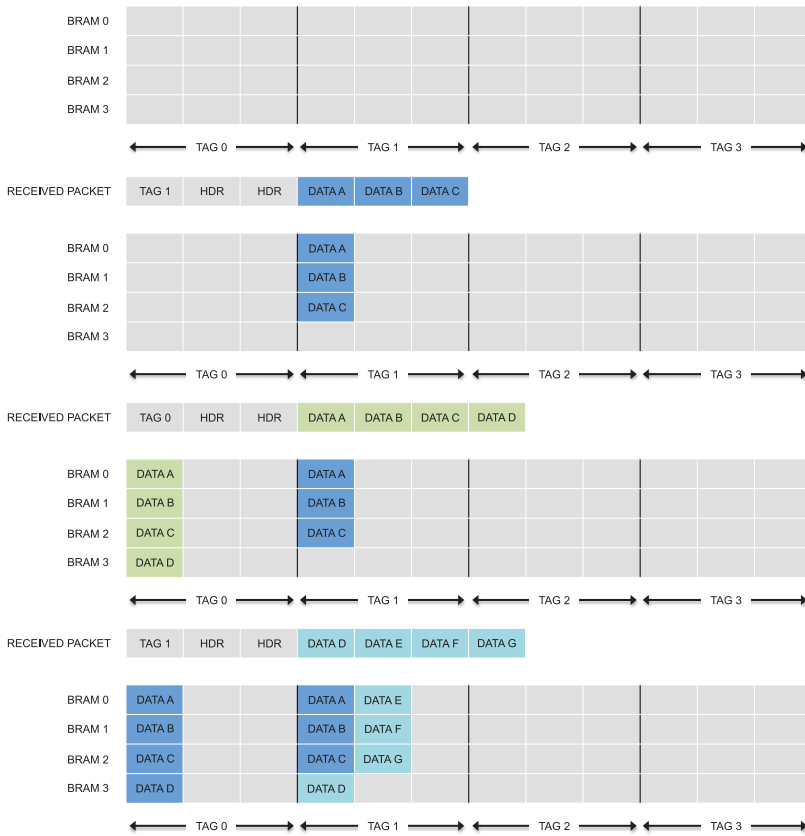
BRAM 0
BRAM 1
BRAM 2
BRAM 3

TAG 0 TAG 1 TAG 2 TAG 3

| RECEIVED PACKET | TAG 1 | HDR | HDR | DATA A | DATA B | DATA C |
|---|---|---|---|---|---|---|

| | | | | | | | | | | | |
|---|---|---|---|---|---|---|---|---|---|---|---|
| BRAM 0 | | | | DATA A | | | | | | | |
| BRAM 1 | | | | DATA B | | | | | | | |
| BRAM 2 | | | | DATA C | | | | | | | |
| BRAM 3 | | | | | | | | | | | |

TAG 0 TAG 1 TAG 2 TAG 3

| RECEIVED PACKET | TAG 0 | HDR | HDR | DATA A | DATA B | DATA C | DATA D |
|---|---|---|---|---|---|---|---|

| | | | | | | | | | | | |
|---|---|---|---|---|---|---|---|---|---|---|---|
| BRAM 0 | DATA A | | | DATA A | | | | | | | |
| BRAM 1 | DATA B | | | DATA B | | | | | | | |
| BRAM 2 | DATA C | | | DATA C | | | | | | | |
| BRAM 3 | DATA D | | | | | | | | | | |

TAG 0 TAG 1 TAG 2 TAG 3

| RECEIVED PACKET | TAG 1 | HDR | HDR | DATA D | DATA E | DATA F | DATA G |
|---|---|---|---|---|---|---|---|

| | | | | | | | | | | | |
|---|---|---|---|---|---|---|---|---|---|---|---|
| BRAM 0 | DATA A | | | DATA A | DATA E | | | | | | |
| BRAM 1 | DATA B | | | DATA B | DATA F | | | | | | |
| BRAM 2 | DATA C | | | DATA C | DATA G | | | | | | |
| BRAM 3 | DATA D | | | DATA D | | | | | | | |

TAG 0 TAG 1 TAG 2 TAG 3